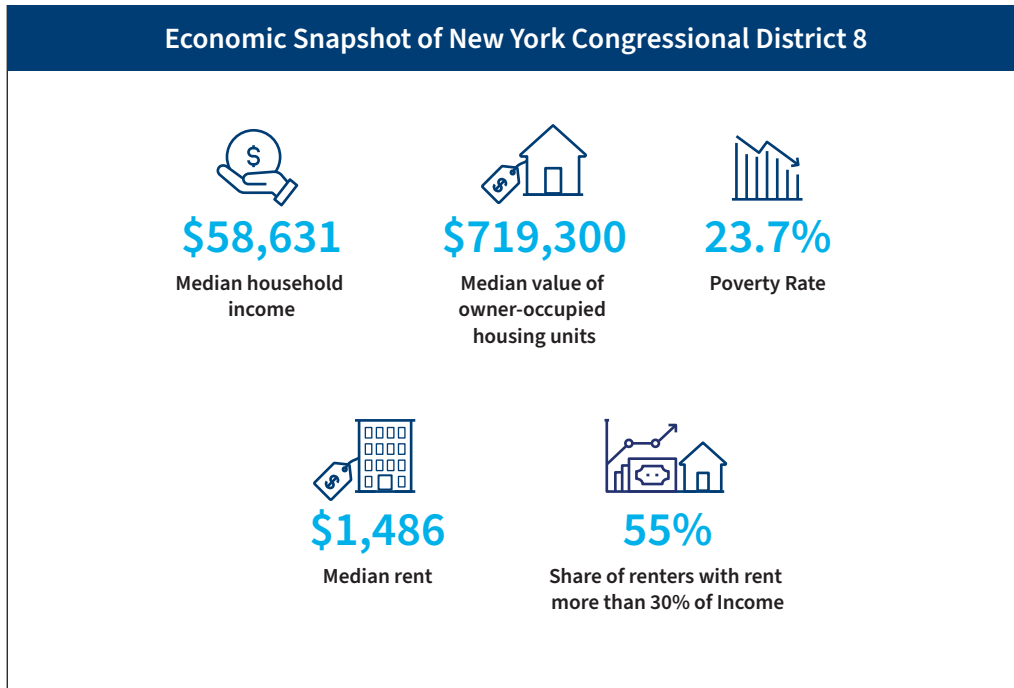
Economic Snapshot of New York Congressional District 8

$58,631
Median household income

$719,300
Median value of owner-occupied housing units

23.7%
Poverty Rate

$1,486
Median rent

55%
Share of renters with rent more than 30% of Income